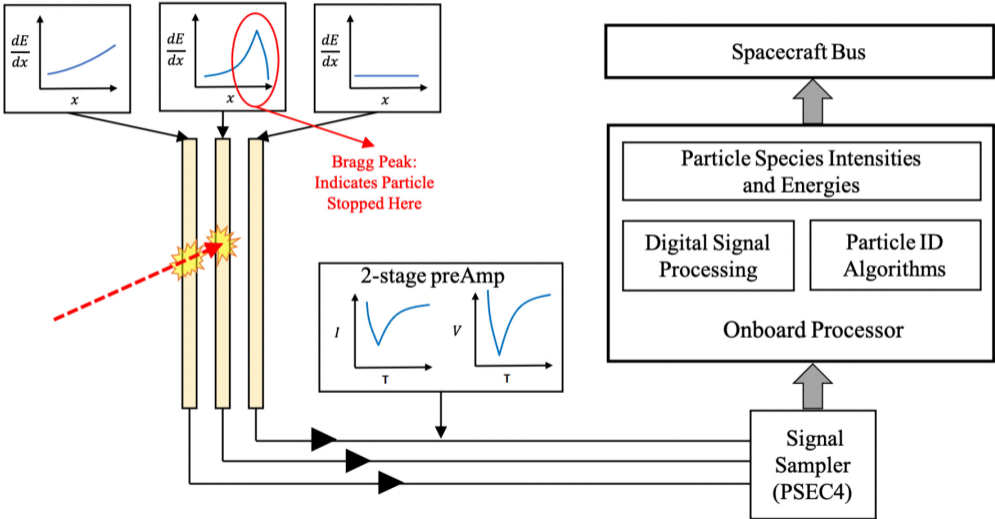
$\frac{dE}{dx}$

$x$

$\frac{dE}{dx}$

$x$

$\frac{dE}{dx}$

$x$

Spacecraft Bus

Bragg Peak: Indicates Particle Stopped Here

Particle Species Intensities and Energies

Digital Signal Processing

Particle ID Algorithms

2-stage preAmp

$I$

T

$V$

T

Onboard Processor

Signal Sampler (PSEC4)